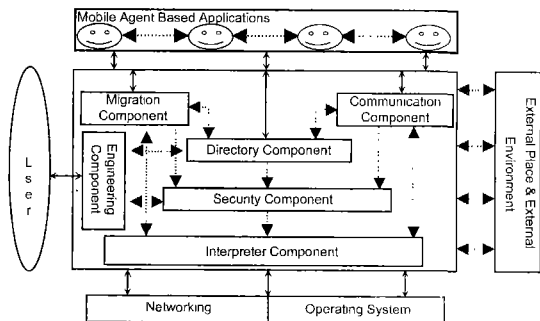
Mobile Agent Based Applications

Migration Component

Communication Component

Engineering Component

Directory Component

Security Component

Interpreter Component

L s e r

External Place & External Environment

Networking

Operating System